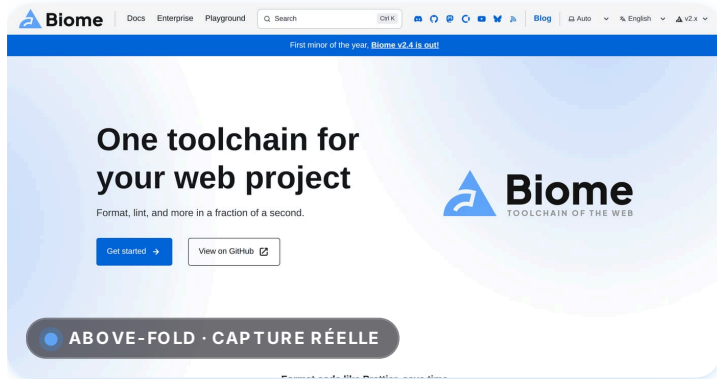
Biome Docs Enterprise Playground Search Ctrl K Blog Auto English v2.x

First minor of the year, Biome v2.4 is out!

One toolchain for your web project

Format, lint, and more in a fraction of a second.

Get started →

View on GitHub

Biome
TOOLCHAIN OF THE WEB

ABOVE-FOLD · CAPTURE RÉELLE

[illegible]